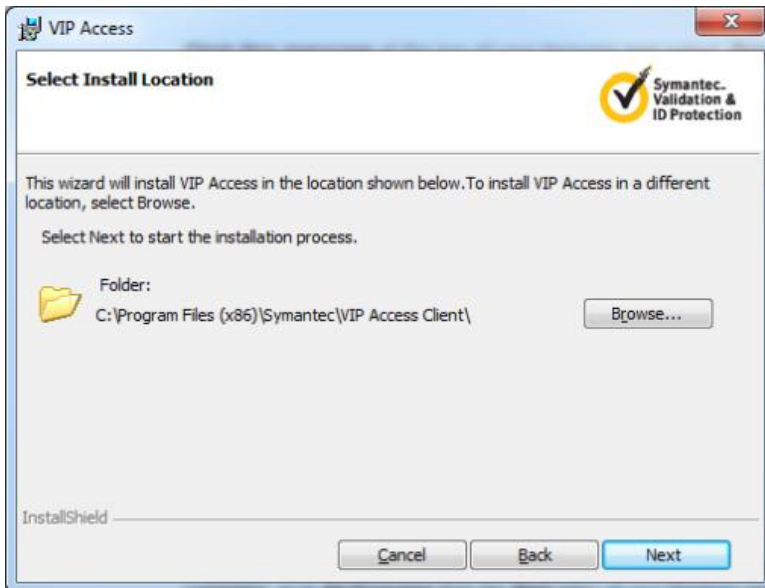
VIP Access

Select Install Location

Symantec. Validation & ID Protection

This wizard will install VIP Access in the location shown below.To install VIP Access in a different location, select Browse.

Select Next to start the installation process.

Folder:
C:\Program Files (x86)\Symantec\VIP Access Client\

Browse...

InstallShield

Cancel
Back
Next